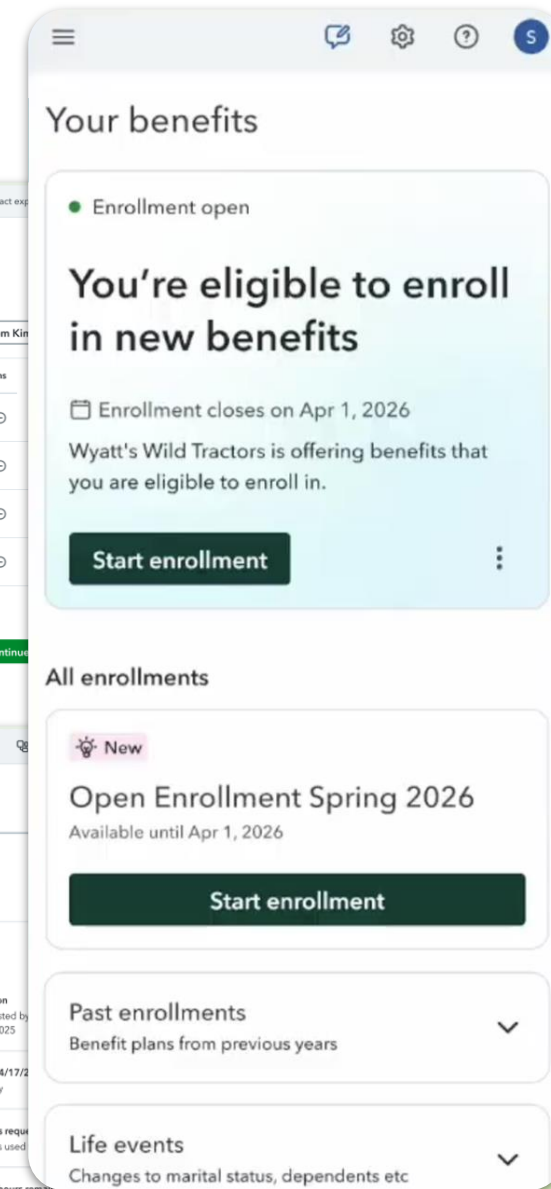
S

Your benefits

Enrollment open

You're eligible to enroll in new benefits

Enrollment closes on Apr 1, 2026

Wyatt's Wild Tractors is offering benefits that you are eligible to enroll in.

Start enrollment

All enrollments

New

Open Enrollment Spring 2026

Available until Apr 1, 2026

Start enrollment

Past enrollments

Benefit plans from previous years

Life events

Changes to marital status, dependents etc